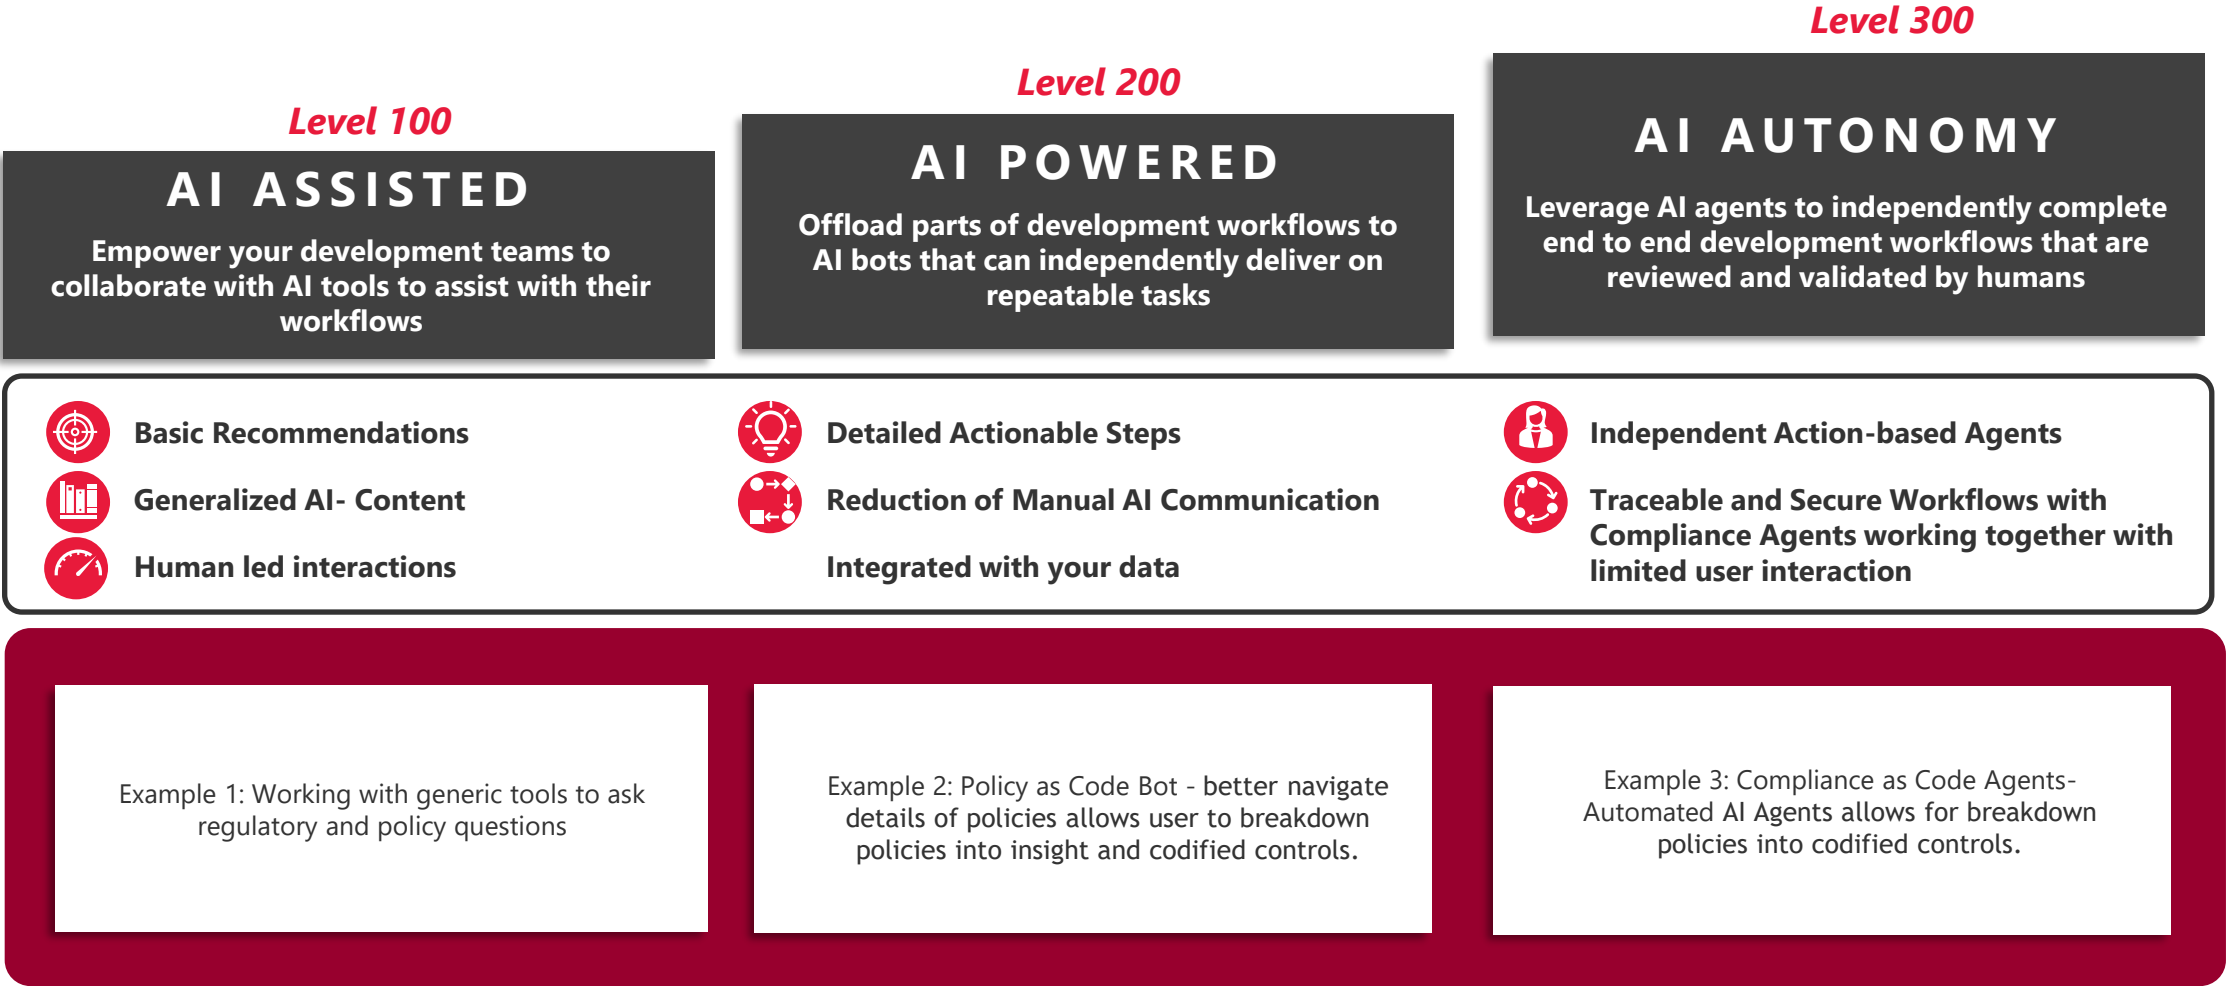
Level 100

AI ASSISTED

Empower your development teams to collaborate with AI tools to assist with their workflows

Level 200

AI POWERED

Offload parts of development workflows to AI bots that can independently deliver on repeatable tasks

Level 300

AI AUTONOMY

Leverage AI agents to independently complete end to end development workflows that are reviewed and validated by humans

Basic Recommendations

Generalized AI- Content

Human led interactions

Detailed Actionable Steps

Reduction of Manual AI Communication

Integrated with your data

Independent Action-based Agents

Traceable and Secure Workflows with Compliance Agents working together with limited user interaction

Example 1: Working with generic tools to ask regulatory and policy questions

Example 2: Policy as Code Bot - better navigate details of policies allows user to breakdown policies into insight and codified controls.

Example 3: Compliance as Code Agents- Automated AI Agents allows for breakdown policies into codified controls.